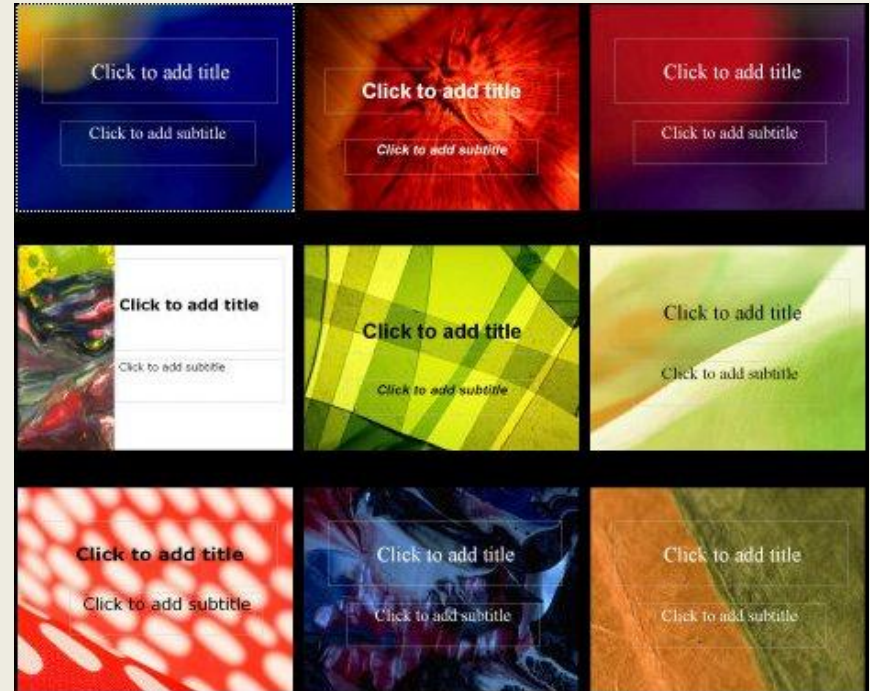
Click to add title

Click to add subtitle

Click to add title

Click to add subtitle

Click to add title

Click to add subtitle

Click to add title

Click to add subtitle

Click to add title

Click to add subtitle

Click to add title

Click to add subtitle

Click to add title

Click to add subtitle

Click to add title

Click to add subtitle

Click to add title

Click to add subtitle